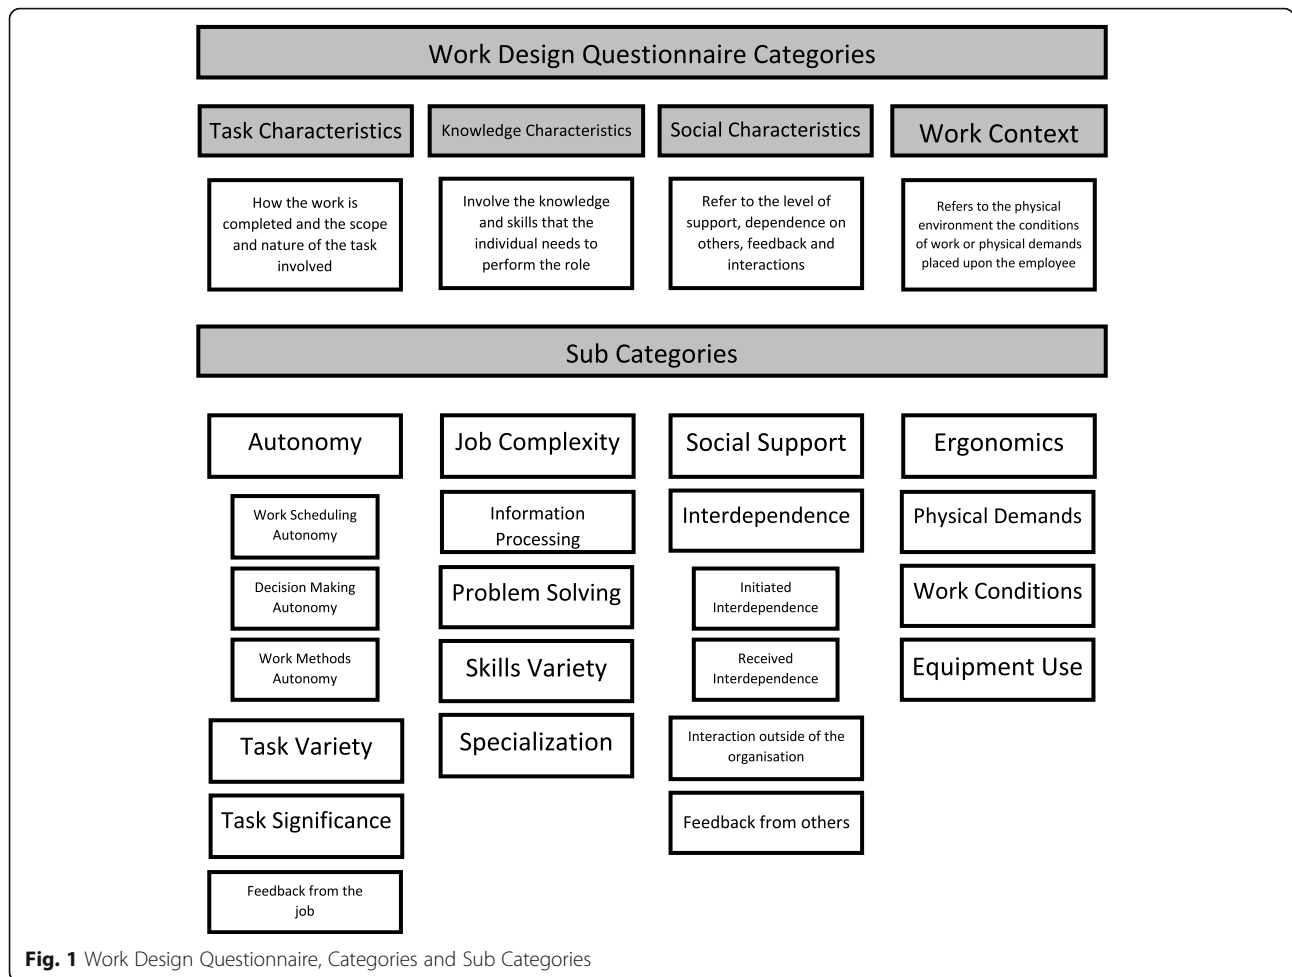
Work Design Questionnaire Categories

Task Characteristics

Knowledge Characteristics

Social Characteristics

Work Context

How the work is completed and the scope and nature of the task involved

Involve the knowledge and skills that the individual needs to perform the role

Refer to the level of support, dependence on others, feedback and interactions

Refers to the physical environment the conditions of work or physical demands placed upon the employee

Sub Categories

Autonomy

Work Scheduling Autonomy

Decision Making Autonomy

Work Methods Autonomy

Task Variety

Task Significance

Feedback from the job

Job Complexity

Information Processing

Problem Solving

Skills Variety

Specialization

Social Support

Interdependence

Initiated Interdependence

Received Interdependence

Interaction outside of the organisation

Feedback from others

Ergonomics

Physical Demands

Work Conditions

Equipment Use

Fig. 1 Work Design Questionnaire, Categories and Sub Categories